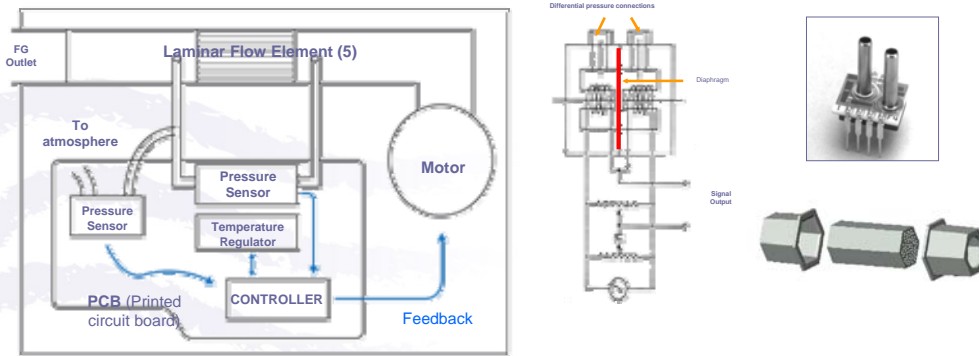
FG Outlet

Laminar Flow Element (5)

To atmosphere

Pressure Sensor

Pressure Sensor

Motor

Temperature Regulator

CONTROLLER

PCB (Printed circuit board)

Feedback

Differential pressure connections

Diaphragm

Signal Output